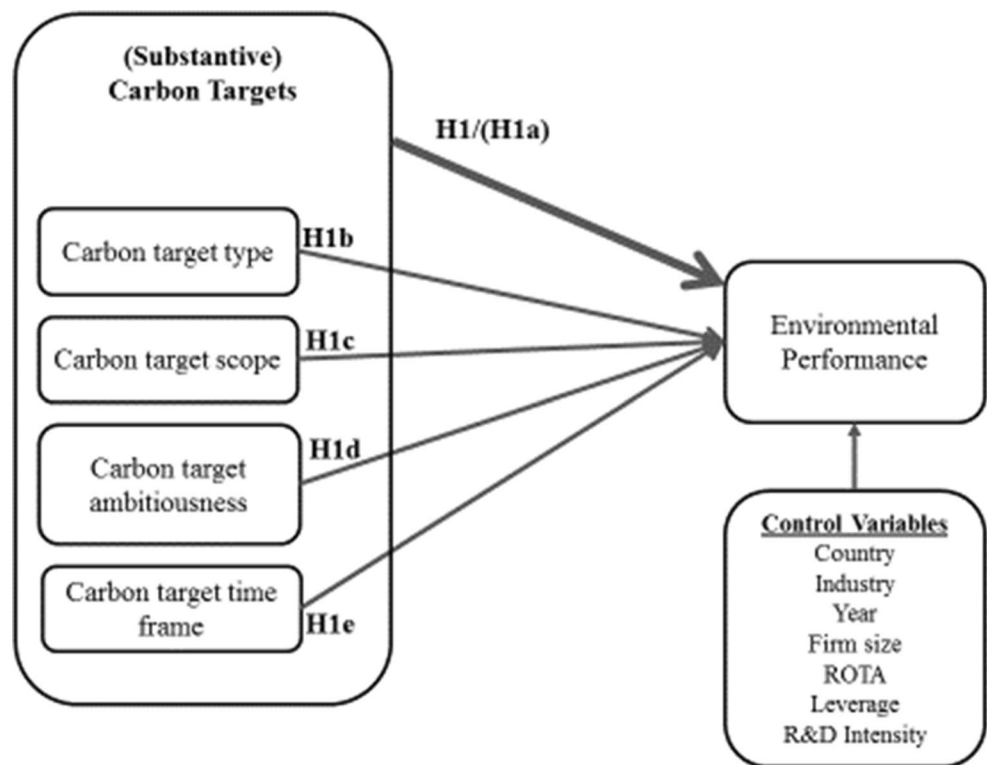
(Substantive)
Carbon Targets

H1/(H1a)

Carbon target type

H1b

Carbon target scope

H1c

Carbon target ambitiousness

H1d

Carbon target time frame

H1e

Environmental Performance

Control Variables
Country
Industry
Year
Firm size
ROTA
Leverage
R&D Intensity